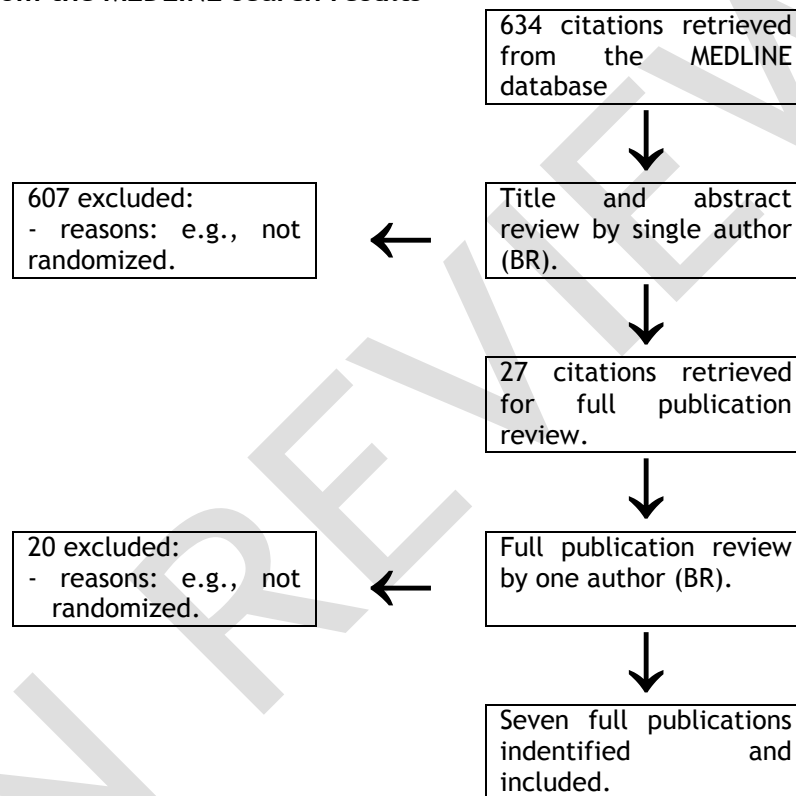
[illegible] the MEDLINE search results

634 citations retrieved from the MEDLINE database

Title and abstract review by single author (BR).

607 excluded:
- reasons: e.g., not randomized.

27 citations retrieved for full publication review.

Full publication review by one author (BR).

20 excluded:
- reasons: e.g., not randomized.

Seven full publications indentified and included.

PEER REVIEW